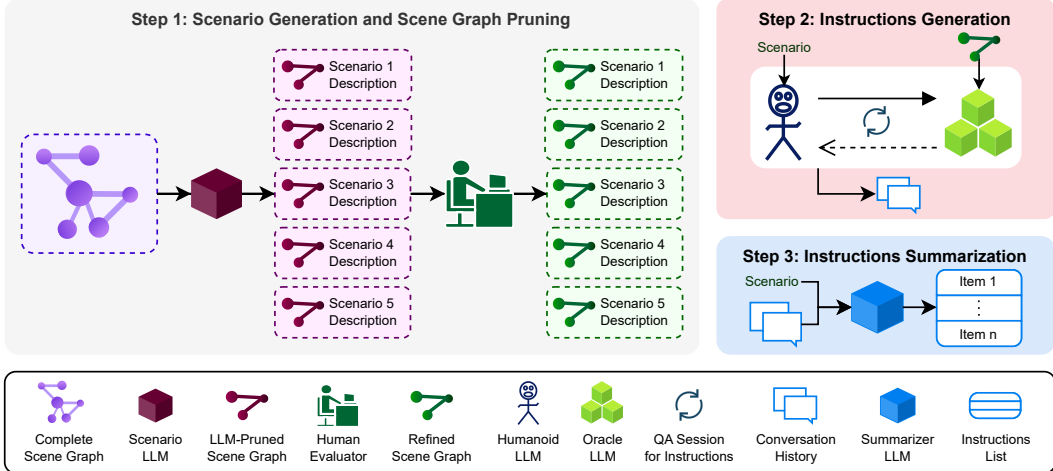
Step 1: Scenario Generation and Scene Graph Pruning

Scenario 1 Description
Scenario 2 Description
Scenario 3 Description
Scenario 4 Description
Scenario 5 Description

Scenario 1 Description
Scenario 2 Description
Scenario 3 Description
Scenario 4 Description
Scenario 5 Description

Step 2: Instructions Generation

Scenario

Step 3: Instructions Summarization

Scenario

Item 1
⋮
Item n

Complete Scene Graph
Scenario LLM
LLM-Pruned Scene Graph
Human Evaluator
Refined Scene Graph
Humanoid LLM
Oracle LLM
QA Session for Instructions
Conversation History
Summarizer LLM
Instructions List